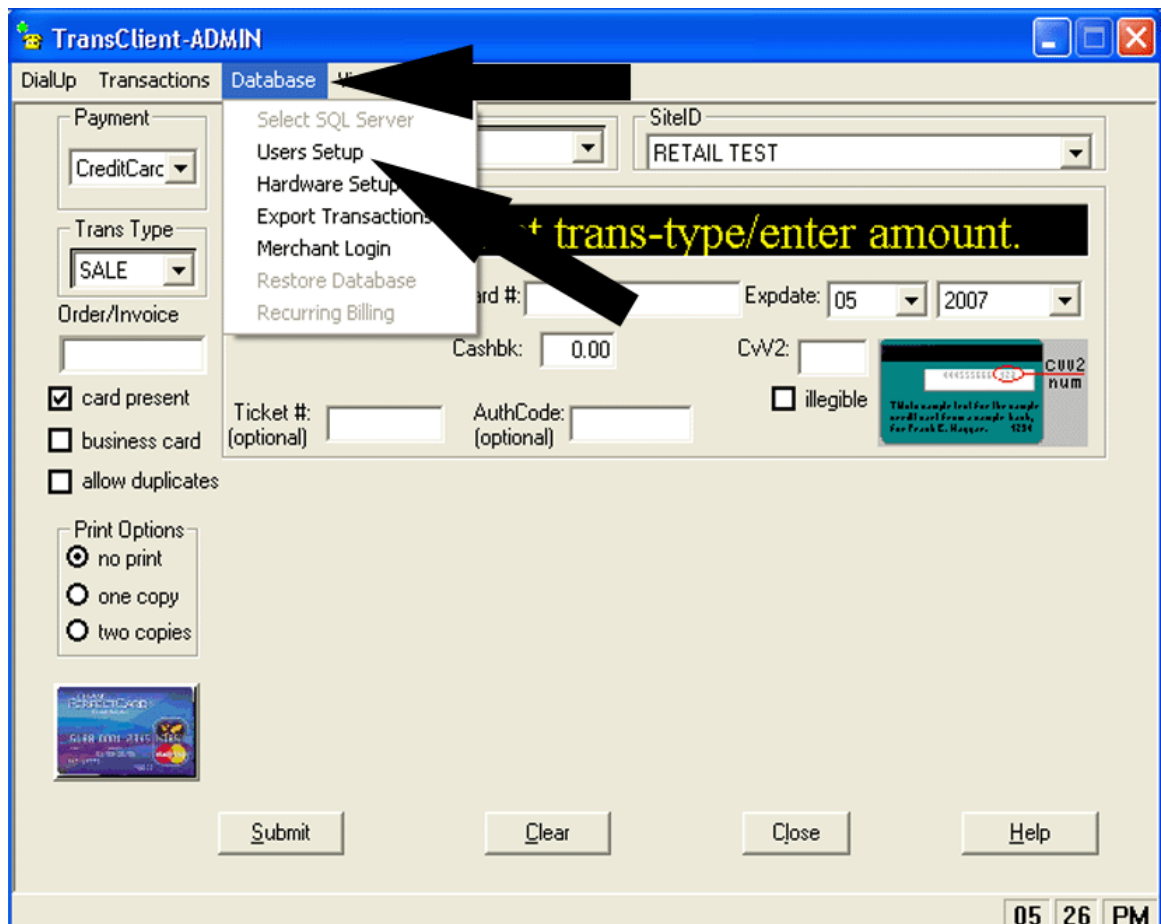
TransClient-ADMIN

DialUp Transactions Database

Select SQL Server
Users Setup
Hardware Setup
Export Transactions
Merchant Login
Restore Database
Recurring Billing

Payment
CreditCarc

Trans Type
SALE

Order/Invoice

card present
business card
allow duplicates

Print Options
no print
one copy
two copies

SiteID
RETAIL TEST

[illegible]t trans-type/enter amount.

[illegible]ard #:
Expdate: 05 2007

Cashbk: 0.00
CvV2:
illegible

CVV2 num

Ticket #: (optional)
AuthCode: (optional)

Submit
Clear
Close
Help

05 26 PM